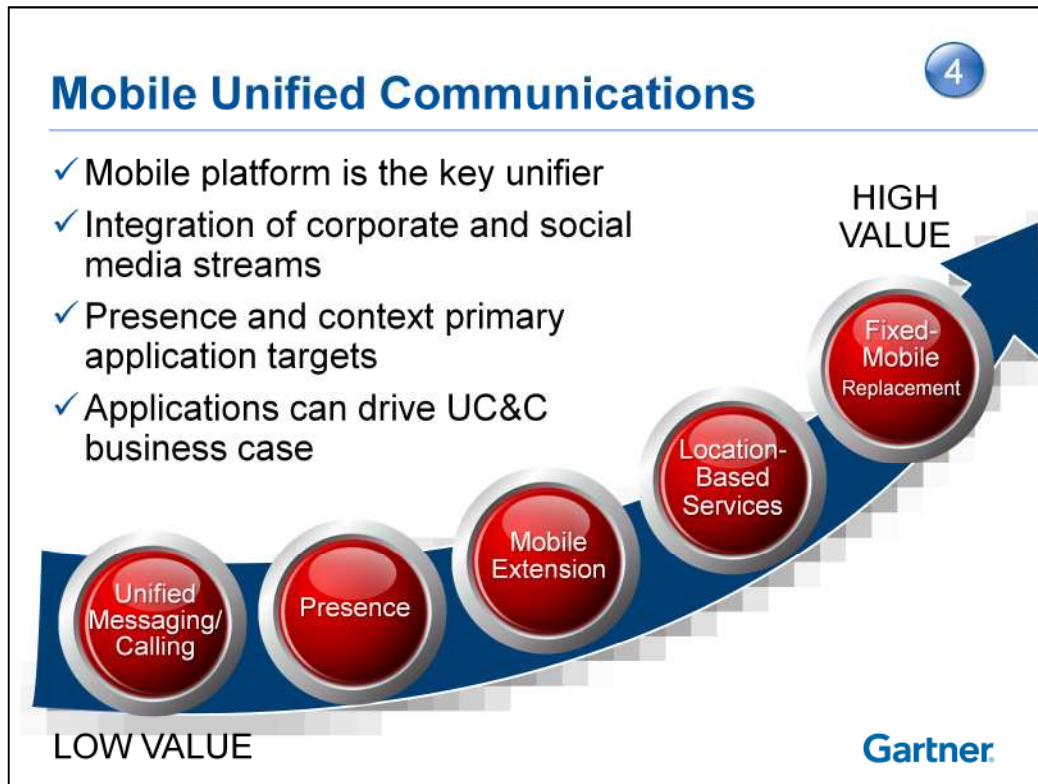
Mobile Unified Communications

4

✓ Mobile platform is the key unifier
✓ Integration of corporate and social media streams
✓ Presence and context primary application targets
✓ Applications can drive UC&C business case

HIGH VALUE

Fixed-Mobile Replacement

Location-Based Services

Mobile Extension

Presence

Unified Messaging/ Calling

LOW VALUE

Gartner.